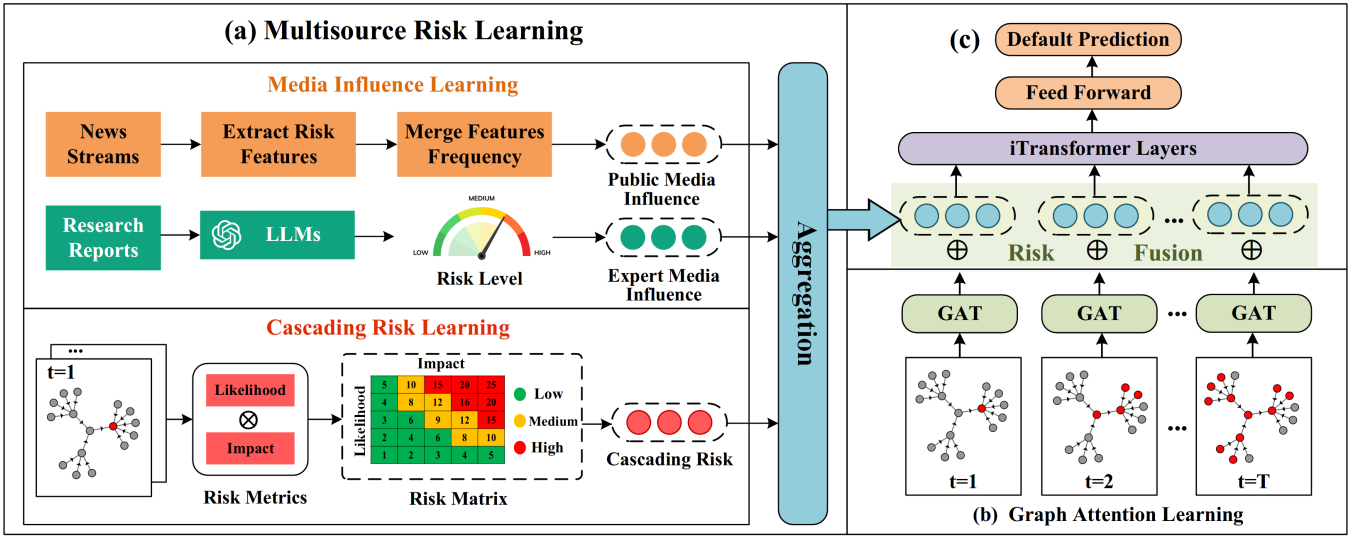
(a) Multisource Risk Learning

Media Influence Learning

News Streams

Extract Risk Features

Merge Features Frequency

Public Media Influence

Research Reports

LLMs

MEDIUM

LOW

HIGH

Risk Level

Expert Media Influence

Cascading Risk Learning

...

t=1

Likelihood

$\otimes$

Impact

Risk Metrics

Impact

Likelihood

| 5 | 10 | 15 | 20 | 25 |
|---|---|---|---|---|
| 4 | 8 | 12 | 16 | 20 |
| 3 | 6 | 9 | 12 | 15 |
| 2 | 4 | 6 | 8 | 10 |
| 1 | 2 | 3 | 4 | 5 |

Low

Medium

High

Risk Matrix

Cascading Risk

Aggregation

(c)

Default Prediction

Feed Forward

iTransformer Layers

...

$\oplus$ Risk $\oplus$ Fusion $\oplus$

GAT

GAT

...

GAT

t=1

t=2

...

t=T

(b) Graph Attention Learning